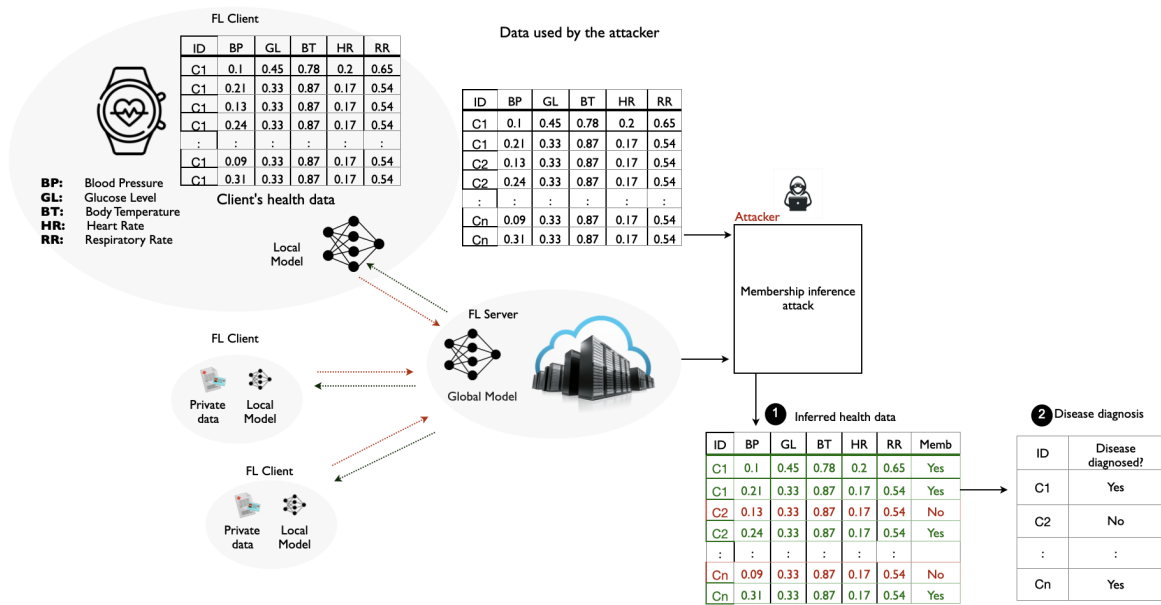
FL Client

| ID | BP | GL | BT | HR | RR |
|---|---|---|---|---|---|
| C1 | 0.1 | 0.45 | 0.78 | 0.2 | 0.65 |
| C1 | 0.21 | 0.33 | 0.87 | 0.17 | 0.54 |
| C1 | 0.13 | 0.33 | 0.87 | 0.17 | 0.54 |
| C1 | 0.24 | 0.33 | 0.87 | 0.17 | 0.54 |
| : | : | : | : | : | : |
| C1 | 0.09 | 0.33 | 0.87 | 0.17 | 0.54 |
| C1 | 0.31 | 0.33 | 0.87 | 0.17 | 0.54 |

Client's health data

BP: Blood Pressure
GL: Glucose Level
BT: Body Temperature
HR: Heart Rate
RR: Respiratory Rate

Local Model

Data used by the attacker

| ID | BP | GL | BT | HR | RR |
|---|---|---|---|---|---|
| C1 | 0.1 | 0.45 | 0.78 | 0.2 | 0.65 |
| C1 | 0.21 | 0.33 | 0.87 | 0.17 | 0.54 |
| C2 | 0.13 | 0.33 | 0.87 | 0.17 | 0.54 |
| C2 | 0.24 | 0.33 | 0.87 | 0.17 | 0.54 |
| : | : | : | : | : | : |
| Cn | 0.09 | 0.33 | 0.87 | 0.17 | 0.54 |
| Cn | 0.31 | 0.33 | 0.87 | 0.17 | 0.54 |

Attacker

Membership inference attack

FL Server

Global Model

FL Client

Private data

Local Model

FL Client

Private data

Local Model

1 Inferred health data

| ID | BP | GL | BT | HR | RR | Memb |
|---|---|---|---|---|---|---|
| C1 | 0.1 | 0.45 | 0.78 | 0.2 | 0.65 | Yes |
| C1 | 0.21 | 0.33 | 0.87 | 0.17 | 0.54 | Yes |
| C2 | 0.13 | 0.33 | 0.87 | 0.17 | 0.54 | No |
| C2 | 0.24 | 0.33 | 0.87 | 0.17 | 0.54 | Yes |
| : | : | : | : | : | : | |
| Cn | 0.09 | 0.33 | 0.87 | 0.17 | 0.54 | No |
| Cn | 0.31 | 0.33 | 0.87 | 0.17 | 0.54 | Yes |

2 Disease diagnosis

| ID | Disease diagnosed? |
|---|---|
| C1 | Yes |
| C2 | No |
| : | : |
| Cn | Yes |